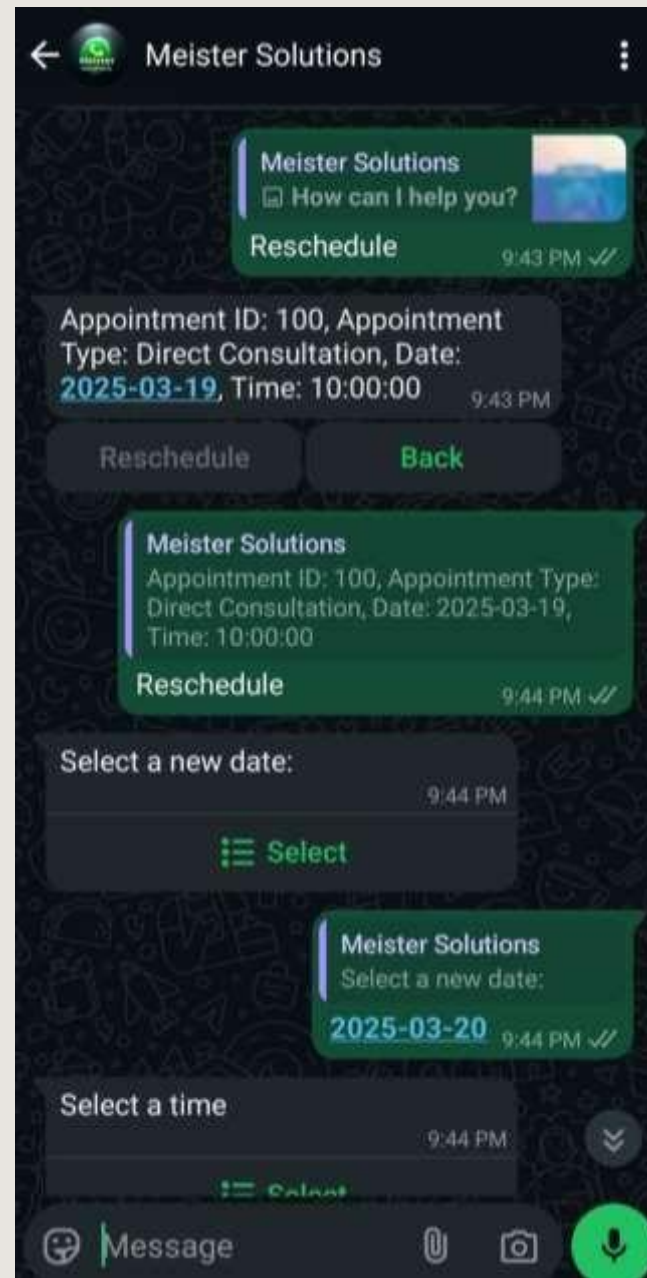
Meister Solutions

Meister Solutions
How can I help you?
Reschedule 9:43 PM

Appointment ID: 100, Appointment Type: Direct Consultation, Date: 2025-03-19, Time: 10:00:00 9:43 PM

Reschedule
Back

Meister Solutions
Appointment ID: 100, Appointment Type: Direct Consultation, Date: 2025-03-19, Time: 10:00:00
Reschedule 9:44 PM

Select a new date: 9:44 PM

Select

Meister Solutions
Select a new date:
2025-03-20 9:44 PM

Select a time 9:44 PM

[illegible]

Message